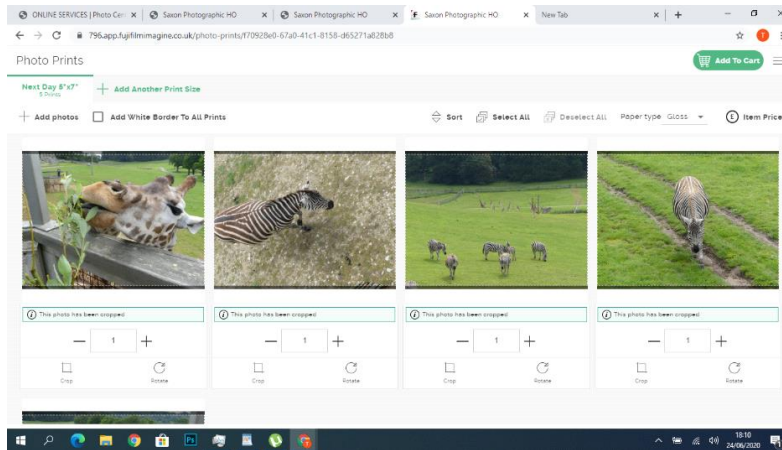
ONLINE SERVICES | Photo Cen ×
Saxon Photographic HO ×
Saxon Photographic HO ×
Saxon Photographic HO ×
New Tab ×
+

796.app.fujifilmimagine.co.uk/photo-prints/f70928e0-67a0-41c1-8158-d65271a828b8

Photo Prints

Add To Cart

Next Day 5"x7"
5 Prints

+ Add Another Print Size

+ Add photos

Add White Border To All Prints

Sort

Select All

Deselect All

Paper type Gloss

Item Price

This photo has been cropped

− 1 +

Crop Rotate

This photo has been cropped

− 1 +

Crop Rotate

This photo has been cropped

− 1 +

Crop Rotate

This photo has been cropped

− 1 +

Crop Rotate

18:10
24/06/2020